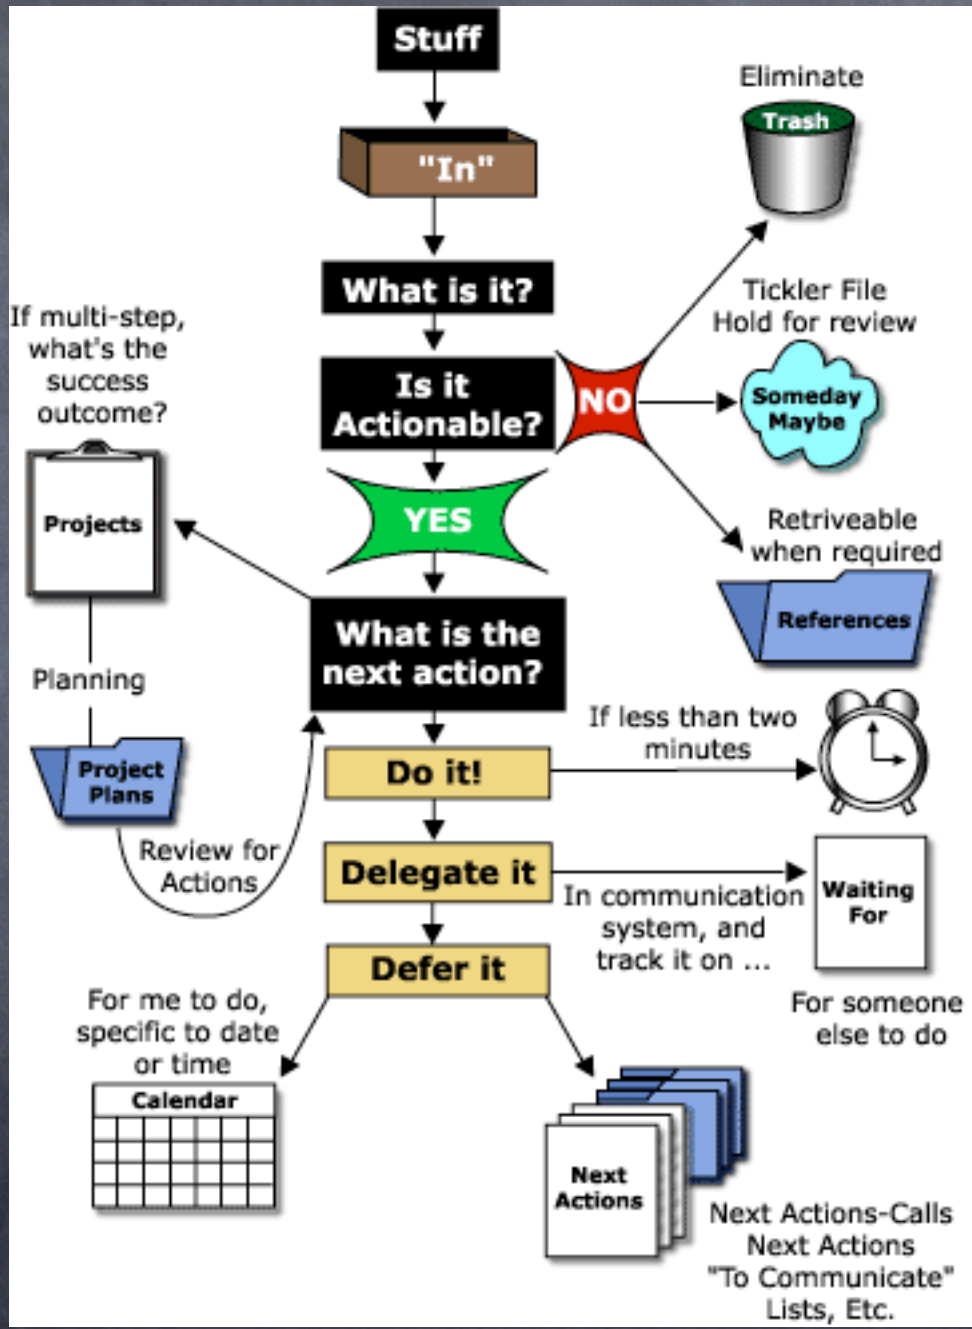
Stuff

"In"

What is it?

Is it Actionable?

NO

Eliminate

Trash

Tickler File
Hold for review

Someday Maybe

Retriveable when required

References

YES

If multi-step, what's the success outcome?

Projects

Planning

Project Plans

Review for Actions

What is the next action?

Do it!

If less than two minutes

Delegate it

In communication system, and track it on ...

Waiting For

For someone else to do

Defer it

For me to do, specific to date or time

Calendar

Next Actions

Next Actions-Calls
Next Actions
"To Communicate"
Lists, Etc.